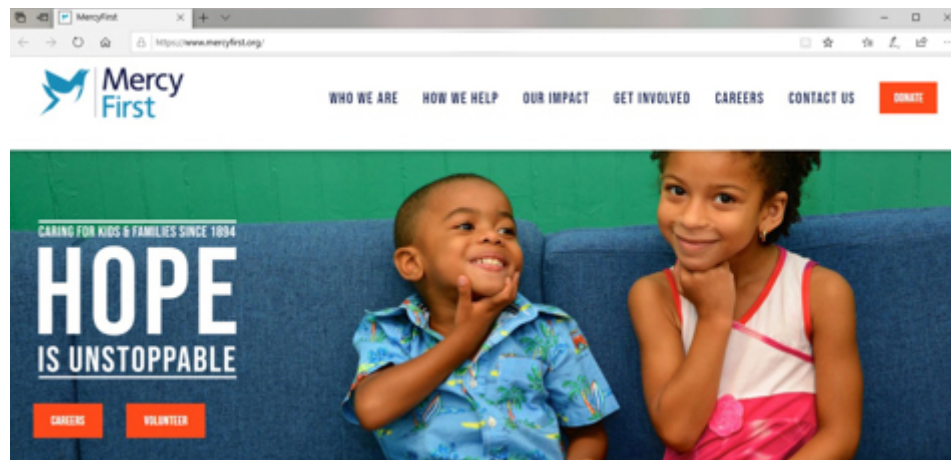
MercyFirst

https://www.mercyfirst.org/

Mercy First

WHO WE ARE HOW WE HELP OUR IMPACT GET INVOLVED CAREERS CONTACT US DONATE

CARING FOR KIDS & FAMILIES SINCE 1894

HOPE

IS UNSTOPPABLE

CAREERS VOLUNTEER